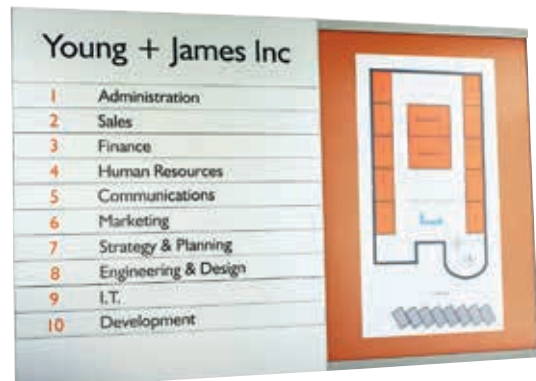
Young + James Inc

| | |
|---|---|
| 1 | Administration |
| 2 | Sales |
| 3 | Finance |
| 4 | Human Resources |
| 5 | Communications |
| 6 | Marketing |
| 7 | Strategy & Planning |
| 8 | Engineering & Design |
| 9 | I.T. |
| 10 | Development |